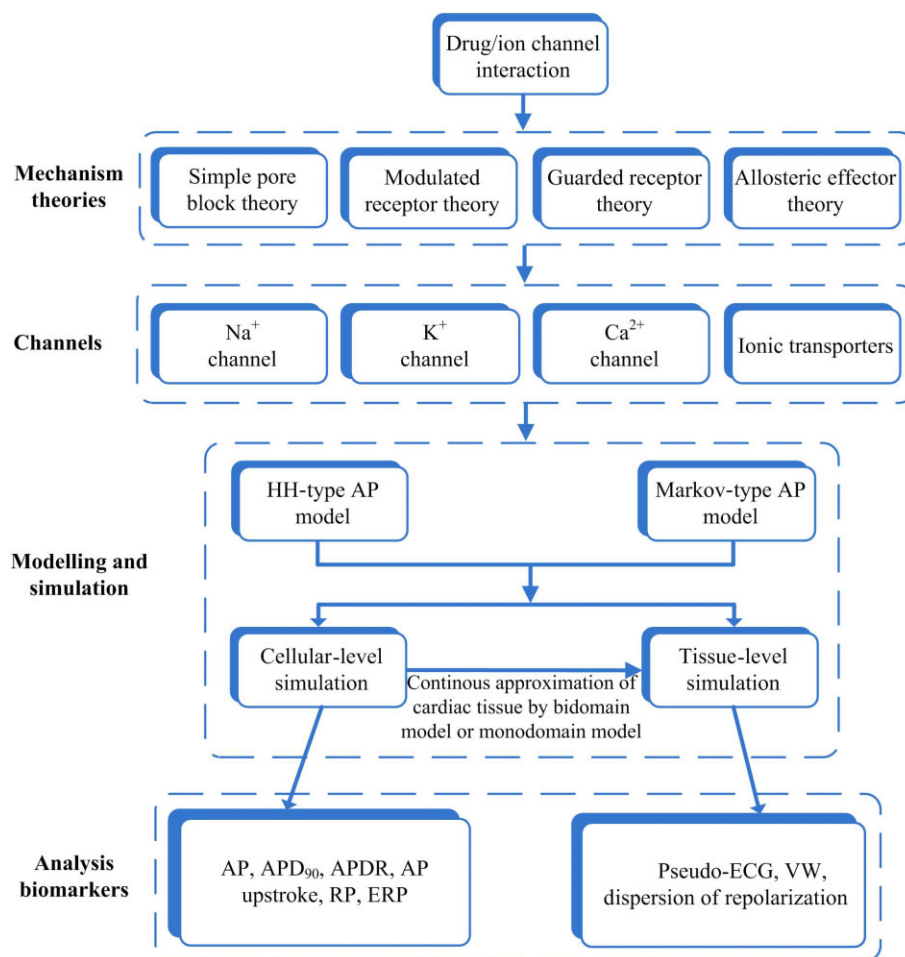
Drug/ion channel interaction

Mechanism theories

Simple pore block theory

Modulated receptor theory

Guarded receptor theory

Allosteric effector theory

Channels

$Na^+$ channel

$K^+$ channel

$Ca^{2+}$ channel

Ionic transporters

Modelling and simulation

HH-type AP model

Markov-type AP model

Cellular-level simulation

Continous approximation of cardiac tissue by bidomain model or monodomain model

Tissue-level simulation

Analysis biomarkers

AP, $APD_{90}$, APDR, AP upstroke, RP, ERP

Pseudo-ECG, VW, dispersion of repolarization